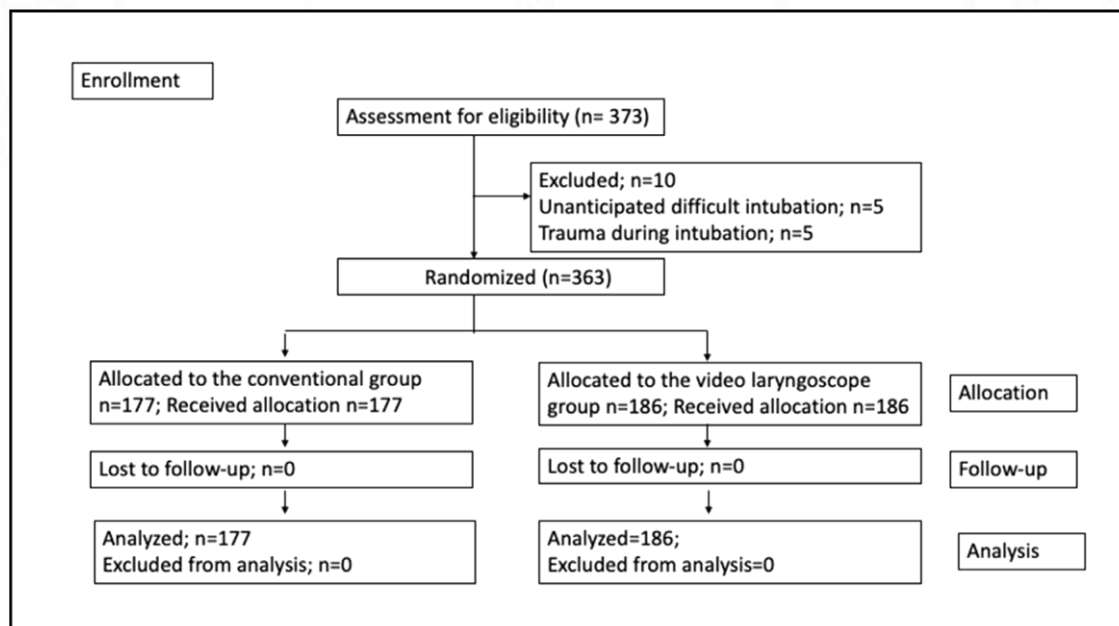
Enrollment

Assessment for eligibility (n= 373)

Excluded; n=10
Unanticipated difficult intubation; n=5
Trauma during intubation; n=5

Randomized (n=363)

Allocated to the conventional group n=177; Received allocation n=177

Allocated to the video laryngoscope group n=186; Received allocation n=186

Allocation

Lost to follow-up; n=0

Lost to follow-up; n=0

Follow-up

Analyzed; n=177
Excluded from analysis; n=0

Analyzed=186;
Excluded from analysis=0

Analysis